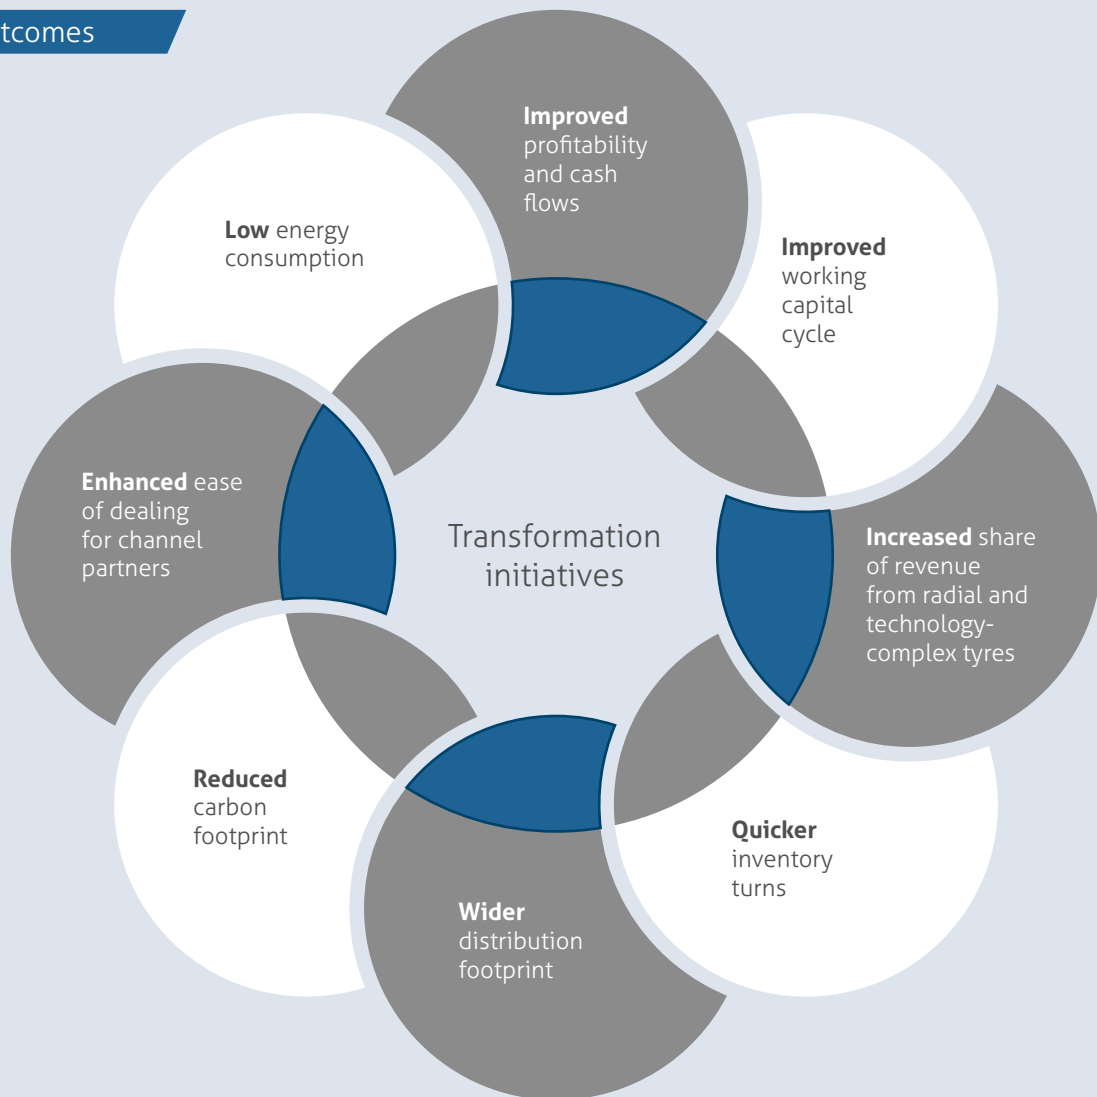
tcomes

Improved profitability and cash flows

Low energy consumption

Improved working capital cycle

Enhanced ease of dealing for channel partners

Transformation initiatives

Increased share of revenue from radial and technology-complex tyres

Reduced carbon footprint

Quicker inventory turns

Wider distribution footprint